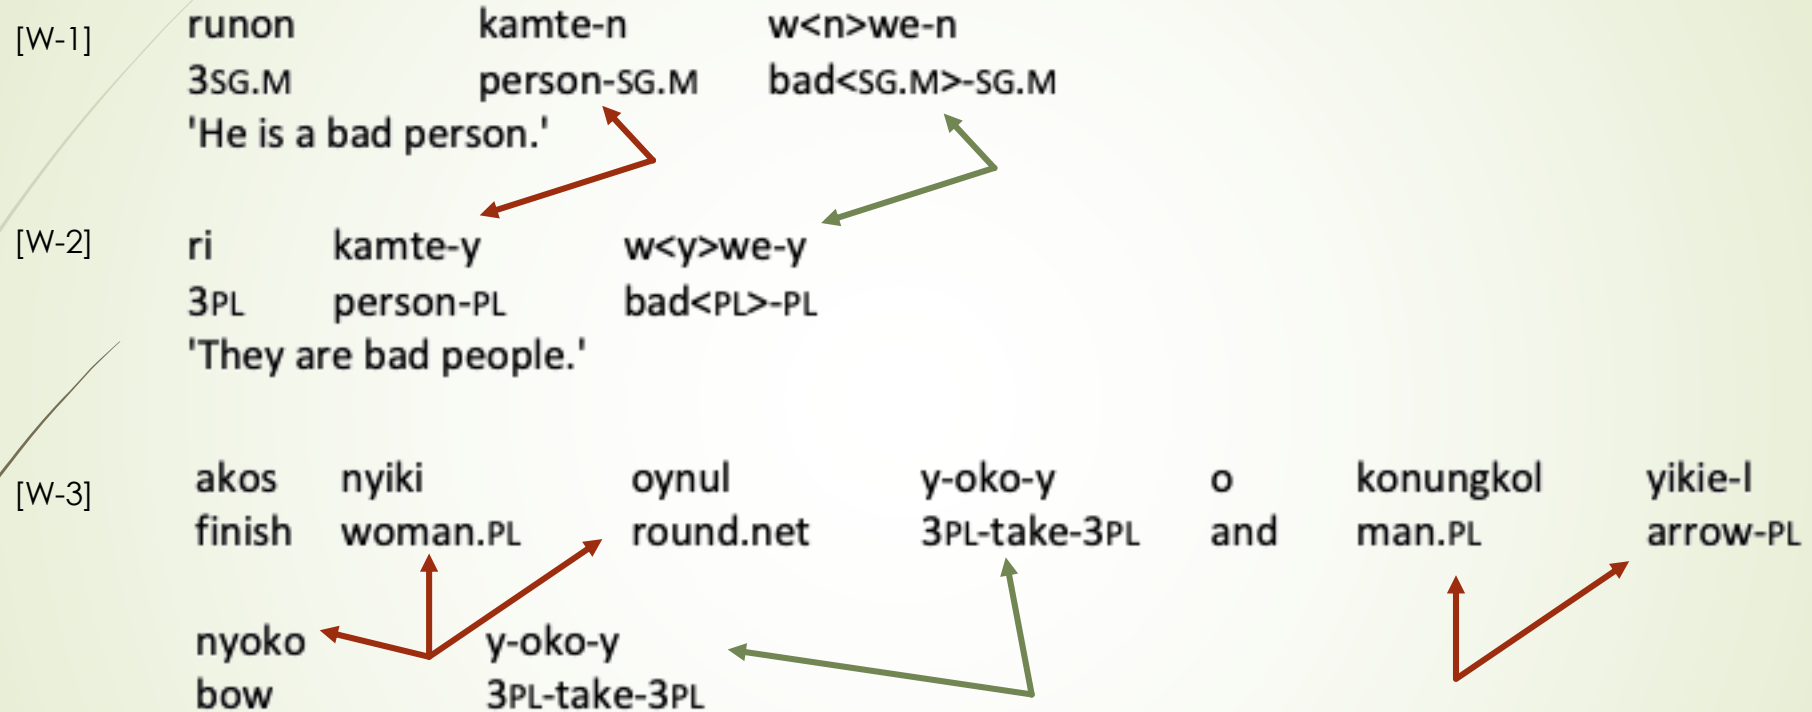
[W-1]

| runon | kamte-n | w<n>we-n |
|---|---|---|
| 3SG.M | person-SG.M | bad<SG.M>-SG.M |

'He is a bad person.'

[W-2]

| ri | kamte-y | w<y>we-y |
|---|---|---|
| 3PL | person-PL | bad<PL>-PL |

'They are bad people.'

[W-3]

| akos | nyiki | oynul | y-oko-y | o | konungkol | yikie-l |
|---|---|---|---|---|---|---|
| finish | woman.PL | round.net | 3PL-take-3PL | and | man.PL | arrow-PL |

| nyoko | y-oko-y |
|---|---|
| bow | 3PL-take-3PL |